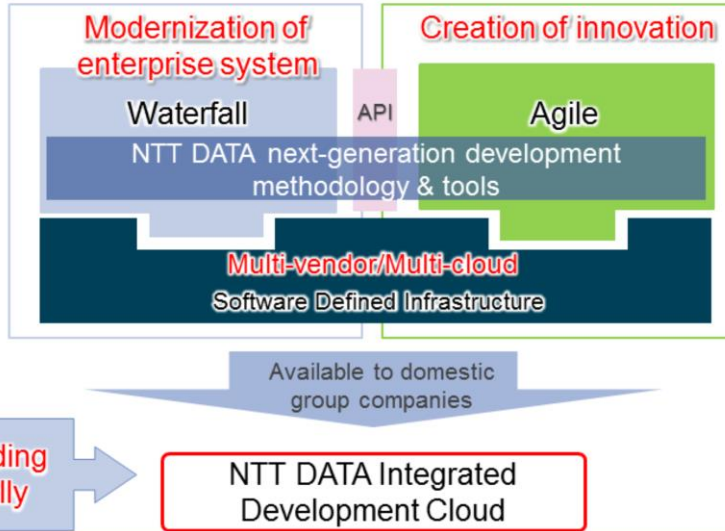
Modernization of enterprise system

Creation of innovation

Waterfall

API

Agile

NTT DATA next-generation development methodology & tools

Multi-vendor/Multi-cloud

Software Defined Infrastructure

Available to domestic group companies

ding

lly

NTT DATA Integrated Development Cloud